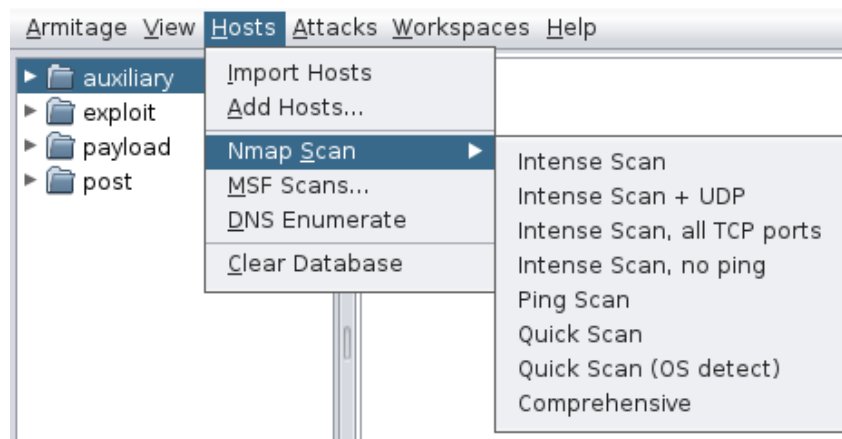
Armitage View Hosts Attacks Workspaces Help

auxiliary
exploit
payload
post

Import Hosts
Add Hosts...
Nmap Scan
MSF Scans...
DNS Enumerate
Clear Database

Intense Scan
Intense Scan + UDP
Intense Scan, all TCP ports
Intense Scan, no ping
Ping Scan
Quick Scan
Quick Scan (OS detect)
Comprehensive